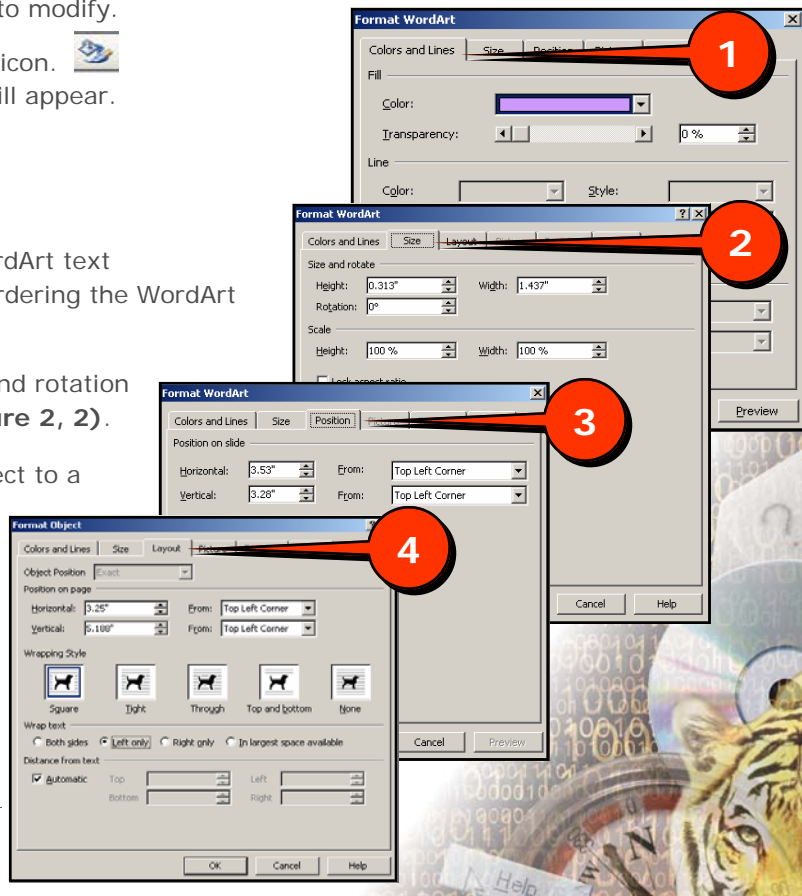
to modify.

icon.

ill appear.

rdArt text

rdering the WordArt

nd rotation

re 2, 2).

ct to a

Format WordArt

Colors and Lines | Size | Position

1

Fill

Color:

Transparency: 0 %

Line

Color: Style:

Preview

Format WordArt

Colors and Lines | Size | Layout

2

Size and rotate

Height: 0.313" Width: 1.437"

Rotation: 0°

Scale

Height: 100 % Width: 100 %

Format WordArt

Colors and Lines | Size | Position

3

Position on slide

Horizontal: 3.53" From: Top Left Corner

Vertical: 3.28" From: Top Left Corner

Cancel | Help

Format Object

Colors and Lines | Size | Layout

4

Object Position Exact

Position on page

Horizontal: 3.25" From: Top Left Corner

Vertical: 5.188" From: Top Left Corner

Wrapping Style

Square | Tight | Through | Top and bottom | None

Wrap text

Both sides | Left only | Right only | In largest space available

Distance from text

Automatic Top Left

Bottom Right

OK | Cancel | Help

Cancel | Preview

Help